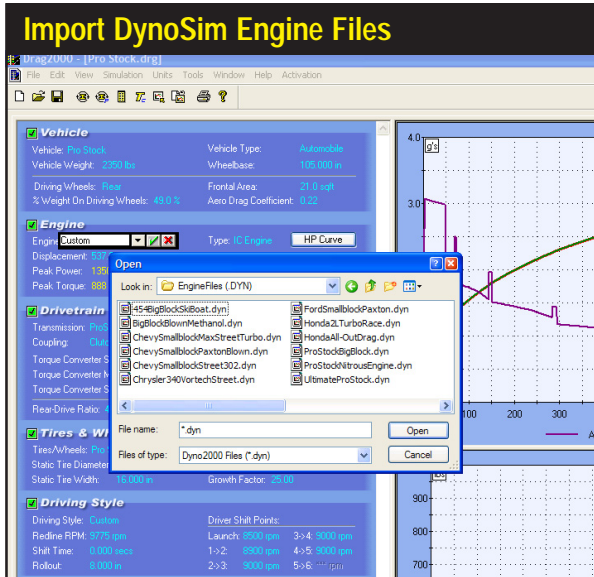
Import DynoSim Engine Files

Drag2000 - [Pro Stock.drg]

File Edit View Simulation Units Tools Window Help Activation

Vehicle
Vehicle: Pro Stock
Vehicle Type: Automobile
Vehicle Weight: 2350 lbs
Wheelbase: 105.000 in
Driving Wheels: Rear
Frontal Area: 21.0 sqft
% Weight On Driving Wheels: 49.0 %
Aero Drag Coefficient: 0.22

Engine
Engine: Custom
Type: IC Engine
HP Curve
Displacement: 537
Peak Power: 135
Peak Torque: 888

Drivetrain
Transmission: Pro
Coupling: Clutc
Torque Converter S
Torque Converter M
Torque Converter S
Rear-Drive Ratio: 4

Tires & Wh
Tires/Wheels: Pro
Static Tire Diameter
Static Tire Width: 16.000 in
Growth Factor: 25.00

Driving Style
Driving Style: Custom
Driver Shift Points:
Redline RPM: 9775 rpm
Launch: 8500 rpm
3->4: 9000 rpm
Shift Time: 0.000 secs
1->2: 8900 rpm
4->5: 9000 rpm
Rollout: 8.000 in
2->3: 9000 rpm
5->6: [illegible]

Open
Look in: EngineFiles (.DYN)
454BigBlockSkiBoat.dyn
BigBlockBlownMethanol.dyn
ChevySmallblockMaxStreetTurbo.dyn
ChevySmallblockPaxtonBlown.dyn
ChevySmallblockStreet302.dyn
Chrysler340VortechStreet.dyn
FordSmallblockPaxton.dyn
Honda2LTurboRace.dyn
HondaAll-OutDrag.dyn
ProStockBigBlock.dyn
ProStockNitrousEngine.dyn
UltimateProStock.dyn
File name: *.dyn
Open
Files of type: Dyno2000 Files (*.dyn)
Cancel

4.0
g's
3.0
100
200
A
800
700